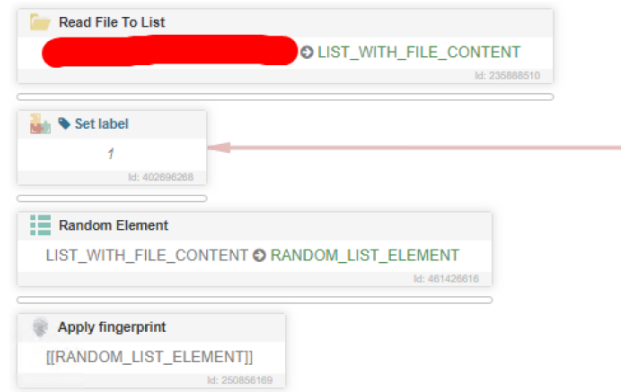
Read File To List

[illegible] LIST_WITH_FILE_CONTENT

Id: 235888510

Set label

1

Id: 402696268

Random Element

LIST_WITH_FILE_CONTENT RANDOM_LIST_ELEMENT

Id: 461426616

Apply fingerprint

[[RANDOM_LIST_ELEMENT]]

Id: 250856169